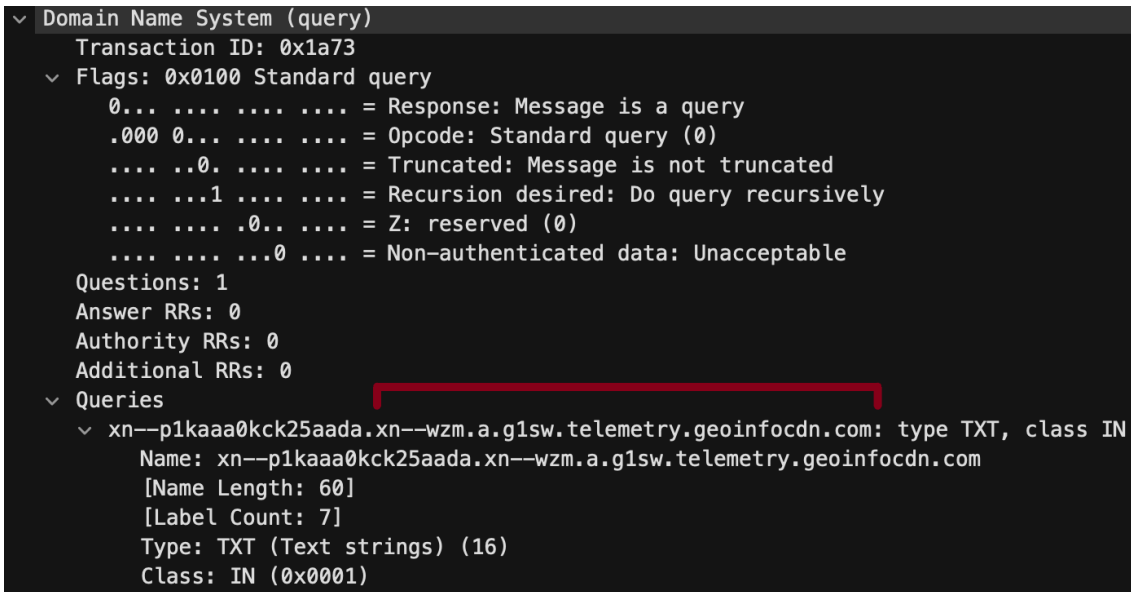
Domain Name System (query)
Transaction ID: 0x1a73
Flags: 0x0100 Standard query
0... .... .... .... = Response: Message is a query
.000 0... .... .... = Opcode: Standard query (0)
.... ..0. .... .... = Truncated: Message is not truncated
.... ...1 .... .... = Recursion desired: Do query recursively
.... .... .0.. .... = Z: reserved (0)
.... .... ...0 .... = Non-authenticated data: Unacceptable
Questions: 1
Answer RRs: 0
Authority RRs: 0
Additional RRs: 0
Queries
xn--p1kaaa0kck25aada.xn--wzm.a.g1sw.telemetry.geoinfocdn.com: type TXT, class IN
Name: xn--p1kaaa0kck25aada.xn--wzm.a.g1sw.telemetry.geoinfocdn.com
[Name Length: 60]
[Label Count: 7]
Type: TXT (Text strings) (16)
Class: IN (0x0001)